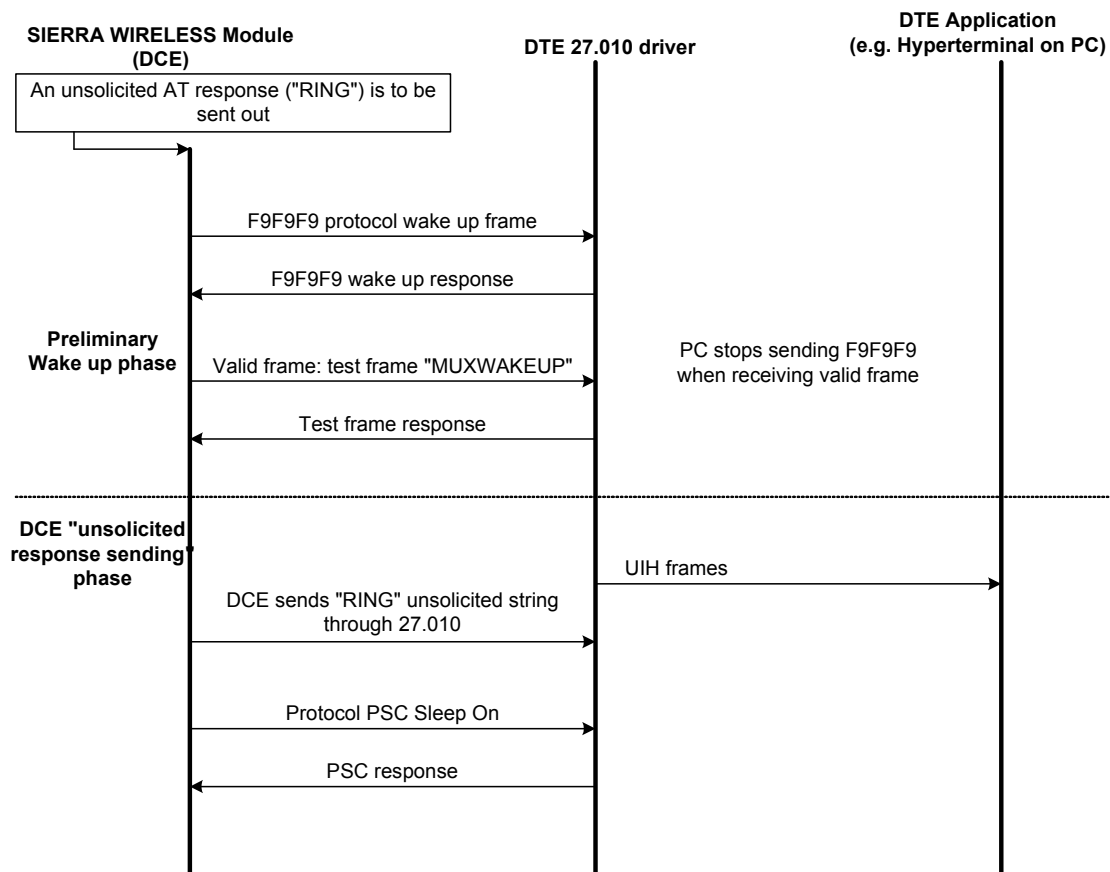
SIERRA WIRELESS Module (DCE)

DTE 27.010 driver

DTE Application (e.g. Hyperterminal on PC)

An unsolicited AT response ("RING") is to be sent out

F9F9F9 protocol wake up frame

F9F9F9 wake up response

Preliminary Wake up phase

Valid frame: test frame "MUXWAKEUP"

PC stops sending F9F9F9 when receiving valid frame

Test frame response

DCE "unsolicited response sending phase

UIH frames

DCE sends "RING" unsolicited string through 27.010

Protocol PSC Sleep On

PSC response